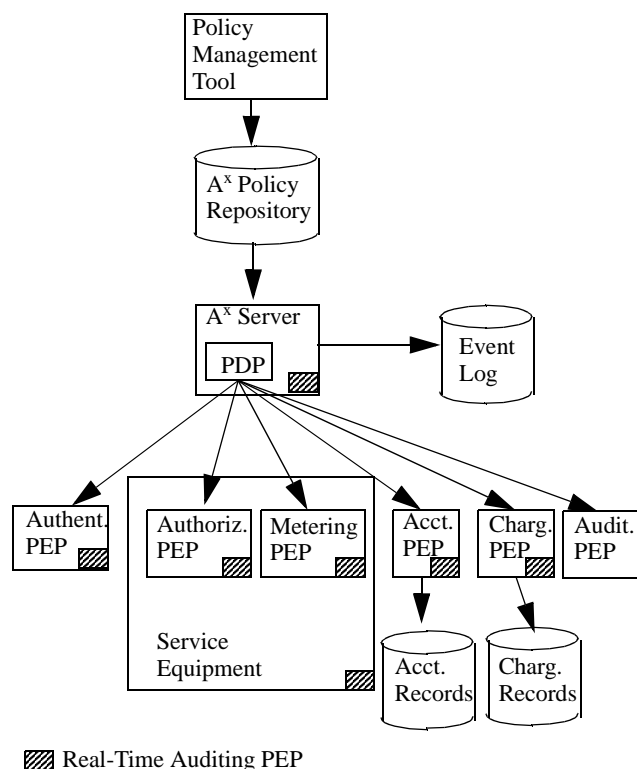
Policy Management Tool

$A^x$ Policy Repository

$A^x$ Server

PDP

Event Log

Authent. PEP

Authoriz. PEP

Metering PEP

Acct. PEP

Charg. PEP

Audit. PEP

Service Equipment

Acct. Records

Charg. Records

Real-Time Auditing PEP